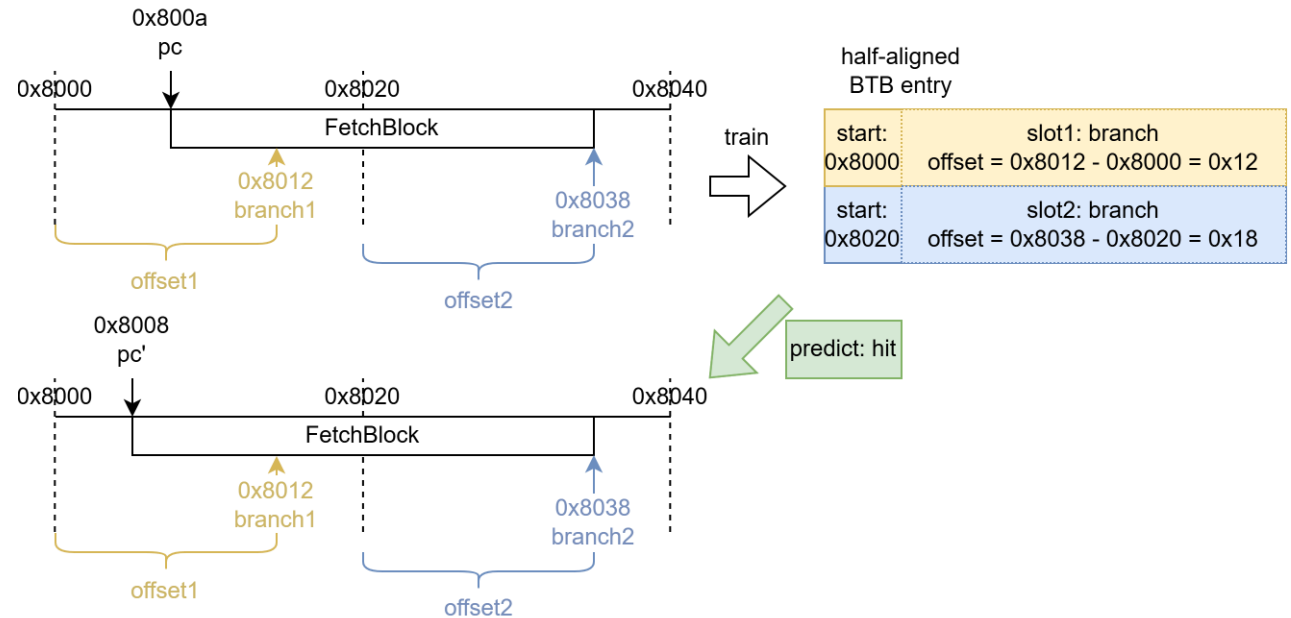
0x800a
pc

0x8000
0x8020
0x8040

FetchBlock

0x8012
branch1

0x8038
branch2

offset1

offset2

train

half-aligned
BTB entry

| start: 0x8000 | slot1: branch offset = 0x8012 - 0x8000 = 0x12 |
|---|---|
| start: 0x8020 | slot2: branch offset = 0x8038 - 0x8020 = 0x18 |

predict: hit

0x8008
pc'

0x8000
0x8020
0x8040

FetchBlock

0x8012
branch1

0x8038
branch2

offset1

offset2